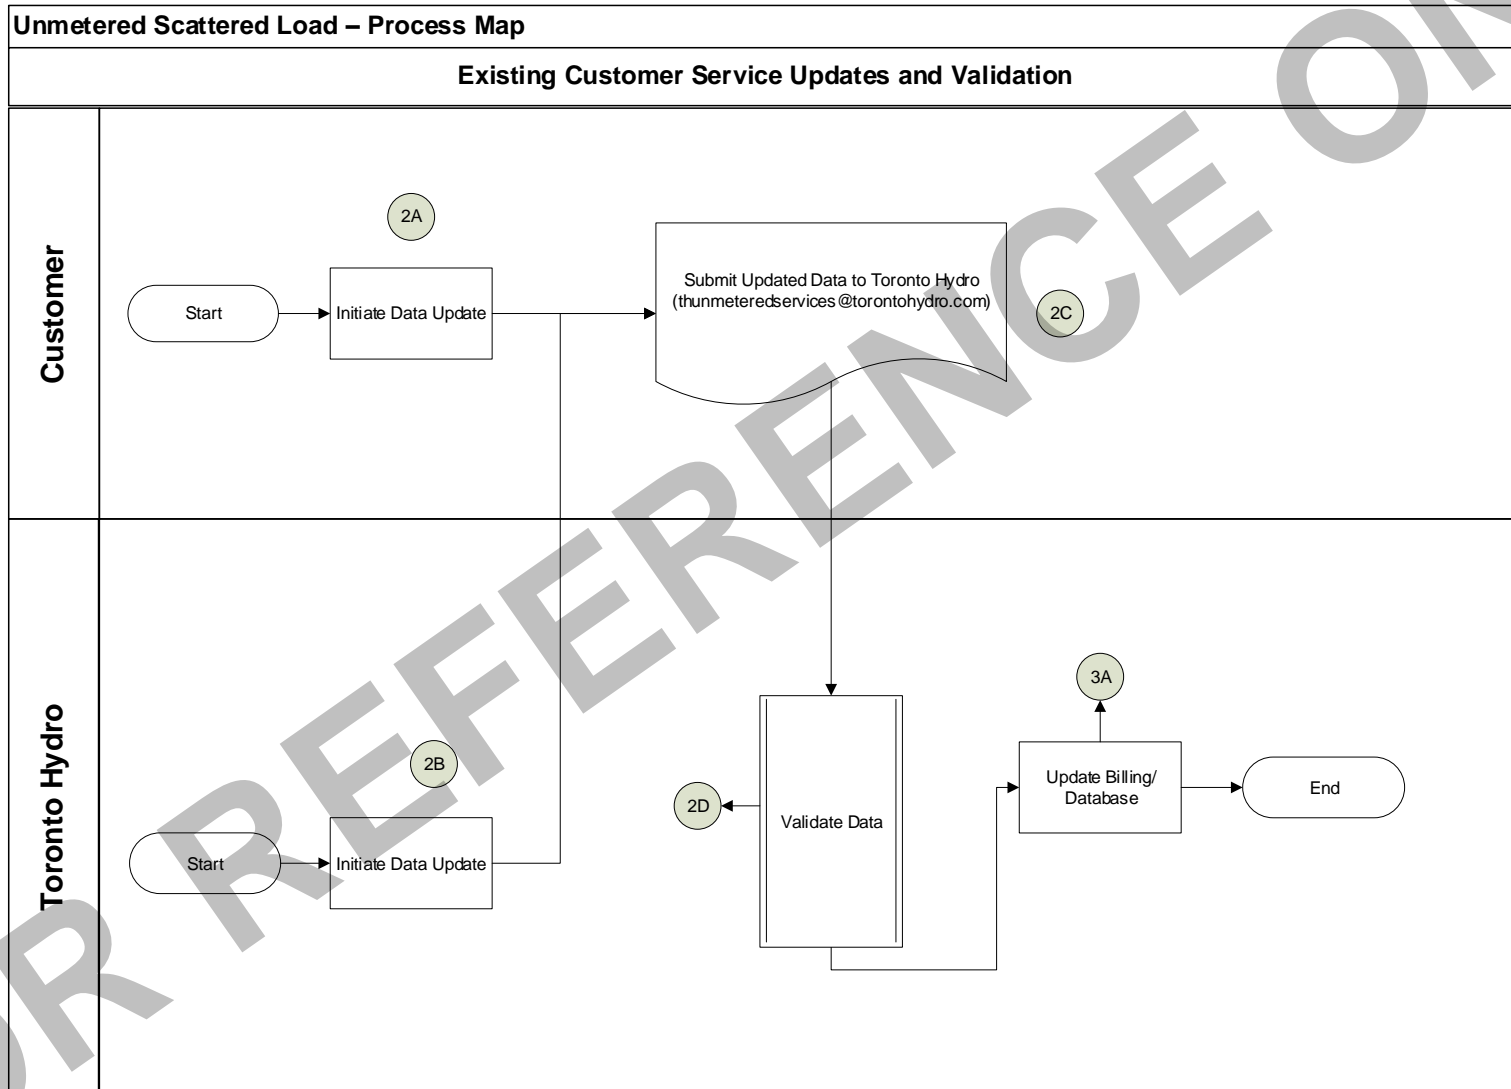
Unmetered Scattered Load – Process Map

Existing Customer Service Updates and Validation

Customer

2A

Start

Initiate Data Update

Submit Updated Data to Toronto Hydro (thunmeteredservices@torontohydro.com)

2C

Toronto Hydro

3A

2B

Update Billing/ Database

End

2D

Validate Data

Start

Initiate Data Update

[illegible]R REFERENCE O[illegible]